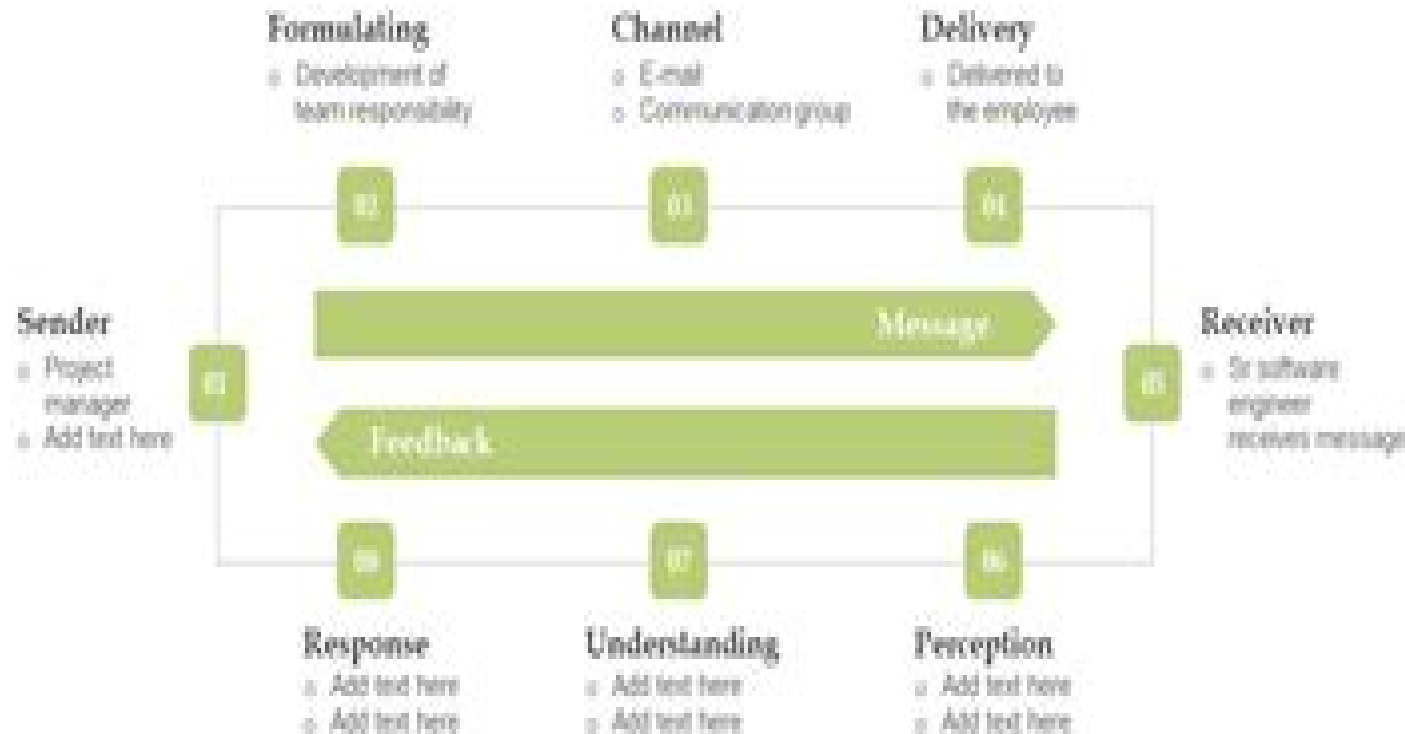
Formulating
- Development of team responsibility

Channel
- E-mail
- Communication group

Delivery
- Delivered to the employee

02

03

04

Sender
- Project manager
- Add text here

01

Message

Feedback

05

Receiver
- Sr software engineer receives message

08

07

06

Response
- Add text here
- Add text here

Understanding
- Add text here
- Add text here

Perception
- Add text here
- Add text here